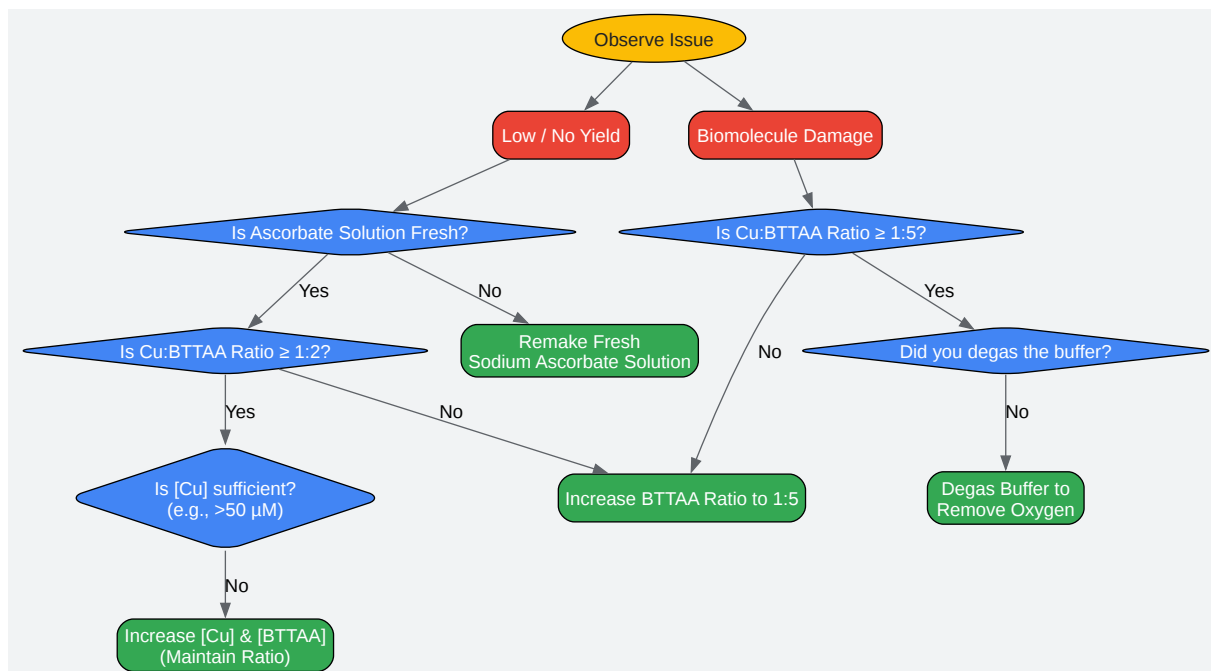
Observe Issue

Low / No Yield

Biomolecule Damage

Is Ascorbate Solution Fresh?

Is Cu:BTTAA Ratio ≥ 1:5?

Yes

No

Yes

Remake Fresh Sodium Ascorbate Solution

No

Is Cu:BTTAA Ratio ≥ 1:2?

Did you degas the buffer?

Yes

No

No

Is [Cu] sufficient? (e.g., >50 µM)

Increase BTTAA Ratio to 1:5

Degas Buffer to Remove Oxygen

No

Increase [Cu] & [BTTAA] (Maintain Ratio)